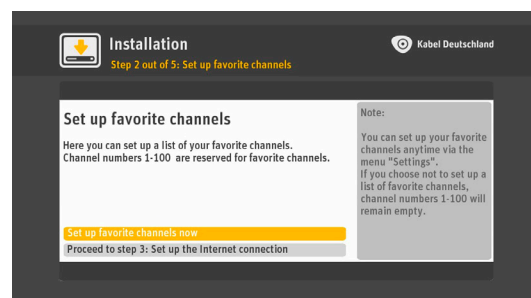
Installation
Step 2 out of 5: Set up favorite channels

Kabel Deutschland

Set up favorite channels

Here you can set up a list of your favorite channels. Channel numbers 1-100 are reserved for favorite channels.

Set up favorite channels now
Proceed to step 3: Set up the Internet connection

Note:

You can set up your favorite channels anytime via the menu "Settings".
If you choose not to set up a list of favorite channels, channel numbers 1-100 will remain empty.